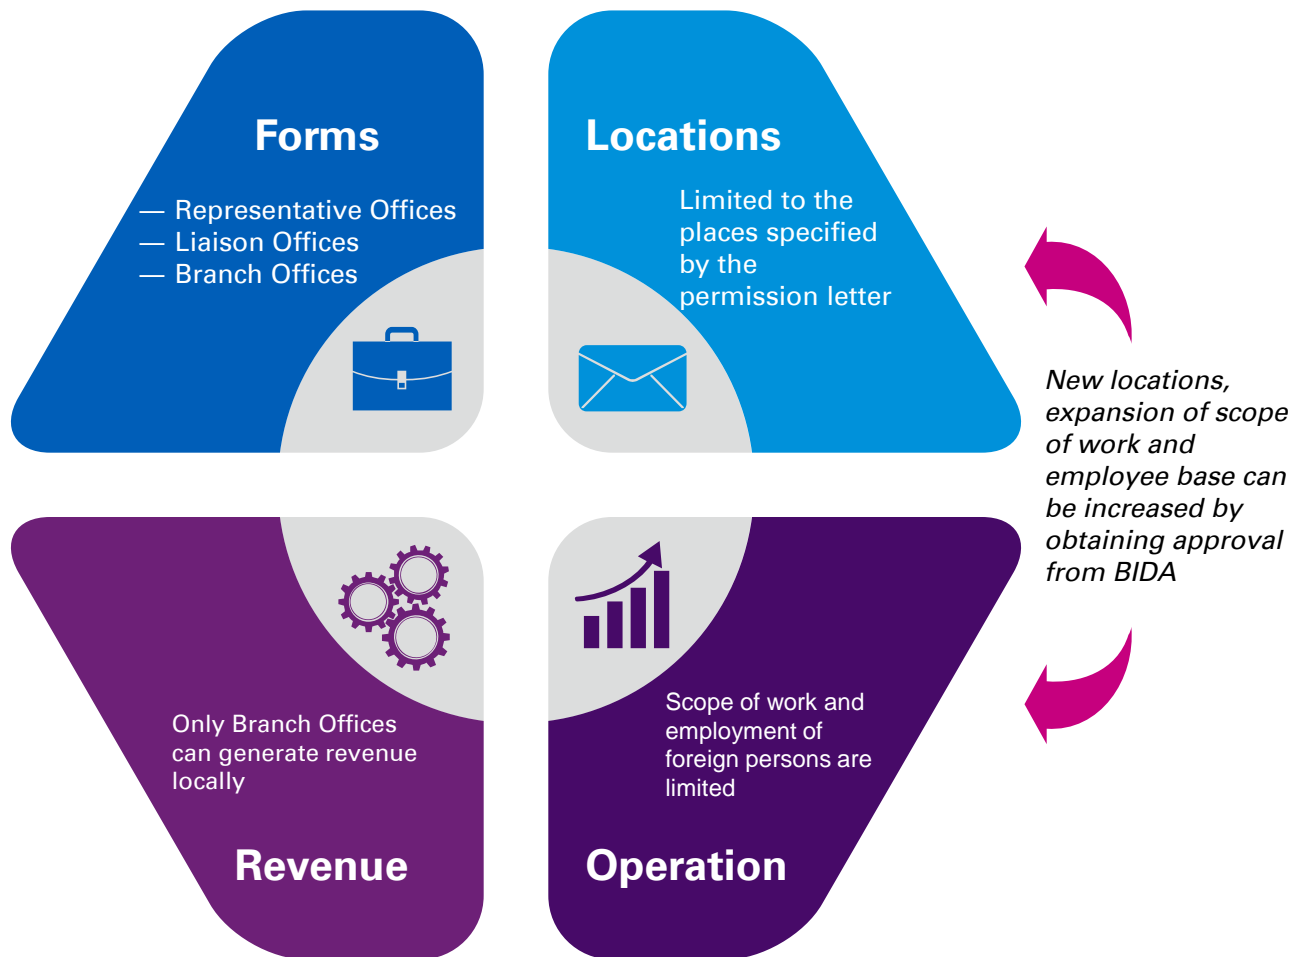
Forms

— Representative Offices
— Liaison Offices
— Branch Offices

Locations

Limited to the places specified by the permission letter

New locations, expansion of scope of work and employee base can be increased by obtaining approval from BIDA

Only Branch Offices can generate revenue locally

Revenue

Scope of work and employment of foreign persons are limited

Operation